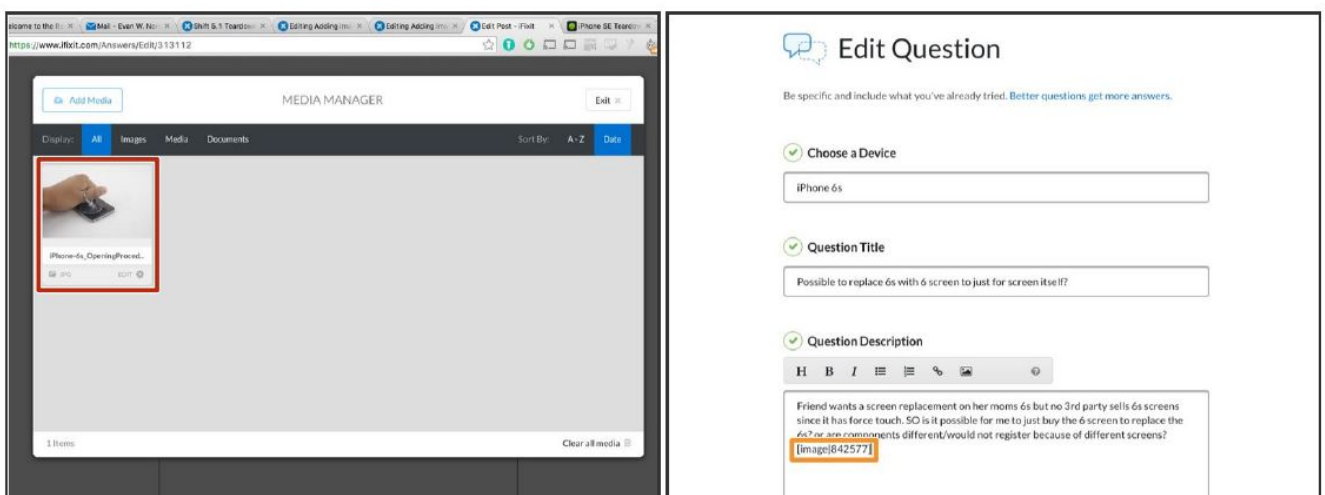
elcome to the R ×   Mail - Evan W. Nor ×   Shift 6.1 Teardow ×   Editing Adding Ima ×   Editing Adding Ima ×   Edit Post - iFixit ×   iPhone SE Teardow ×

https://www.ifixit.com/Answers/Edit/313112

Add Media

MEDIA MANAGER

Exit ×

Display: All Images Media Documents

Sort By: A-Z Date

iPhone-6s_OpeningProced...

JPG

EDIT

1 Items

Clear all media

Edit Question

Be specific and include what you've already tried. Better questions get more answers.

Choose a Device

iPhone 6s

Question Title

Possible to replace 6s with 6 screen to just for screen itself?

Question Description

H B I

Friend wants a screen replacement on her moms 6s but no 3rd party sells 6s screens since it has force touch. SO is it possible for me to just buy the 6 screen to replace the 6s? or are components different/would not register because of different screens?
[image|842577]